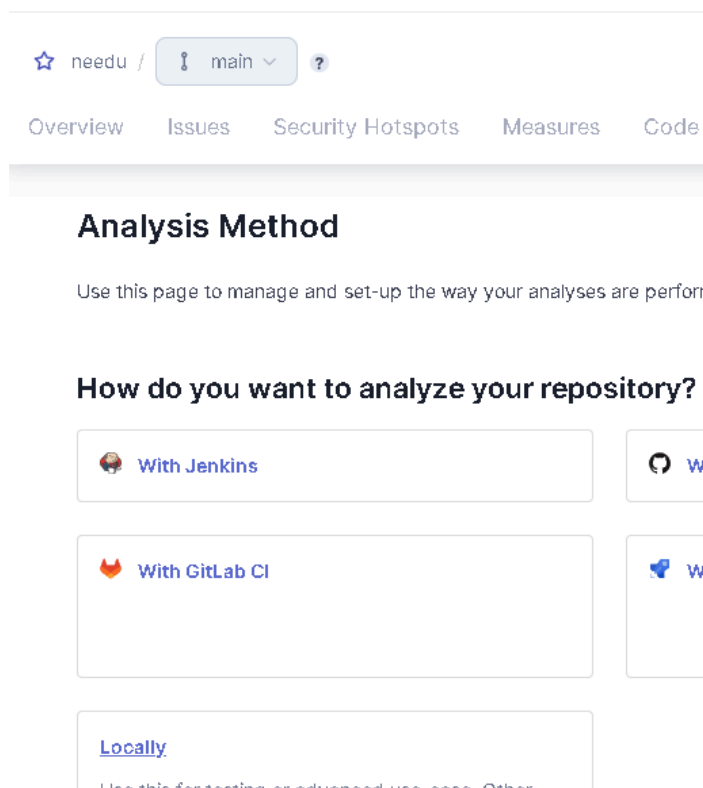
needu / main ?

Overview Issues Security Hotspots Measures Code

Analysis Method

Use this page to manage and set-up the way your analyses are perfor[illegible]

How do you want to analyze your repository?

With Jenkins

W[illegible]

With GitLab CI

W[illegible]

Locally

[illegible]